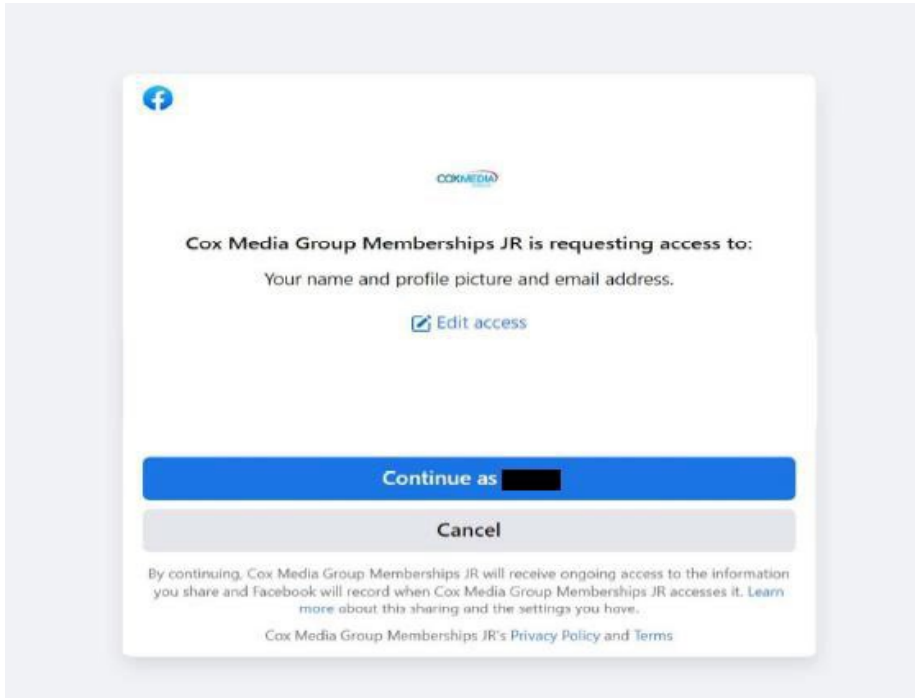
COXMEDIA

Cox Media Group Memberships JR is requesting access to:

Your name and profile picture and email address.

Edit access

Continue as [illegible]

Cancel

By continuing, Cox Media Group Memberships JR will receive ongoing access to the information you share and Facebook will record when Cox Media Group Memberships JR accesses it. Learn more about this sharing and the settings you have.

Cox Media Group Memberships JR's Privacy Policy and Terms